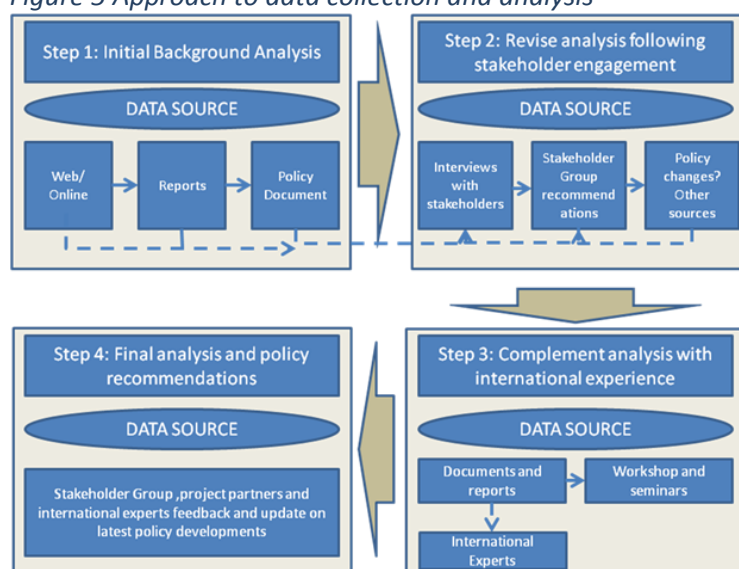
Figure 3 Approach to data collection and analysis

Step 1: Initial Background Analysis

DATA SOURCE

Web/ Online

Reports

Policy Document

Step 2: Revise analysis following stakeholder engagement

DATA SOURCE

Interviews with stakeholders

Stakeholder Group recommend ations

Policy changes? Other sources

Step 3: Complement analysis with international experience

DATA SOURCE

Documents and reports

Workshop and seminars

International Experts

Step 4: Final analysis and policy recommendations

DATA SOURCE

Stakeholder Group ,project partners and international experts feedback and update on latest policy developments